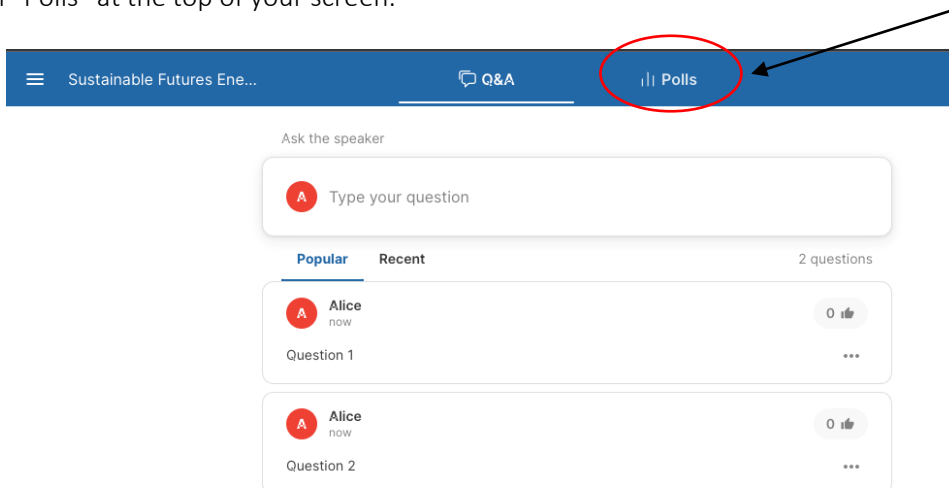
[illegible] "Polls" at the top of your screen.

Sustainable Futures Ene...

Q&A

Polls

Ask the speaker

A Type your question

Popular Recent

2 questions

A Alice
now

0

Question 1

...

A Alice
now

0

Question 2

...